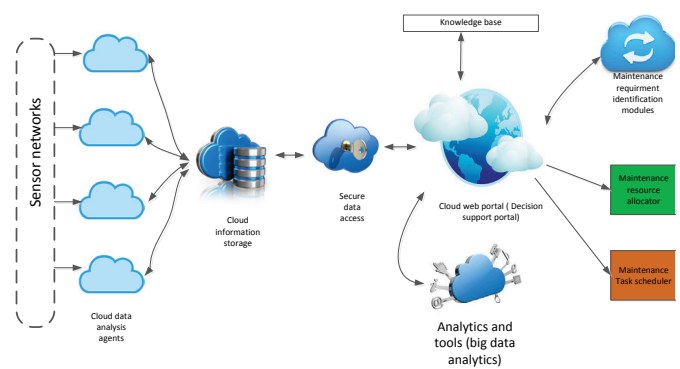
Sensor networks

Cloud data analysis agents

Cloud information storage

Secure data access

Knowledge base

Cloud web portal ( Decision support portal)

Maintenance requirment identification modules

Maintenance resource allocator

Maintenance Task scheduler

Analytics and tools (big data analytics)